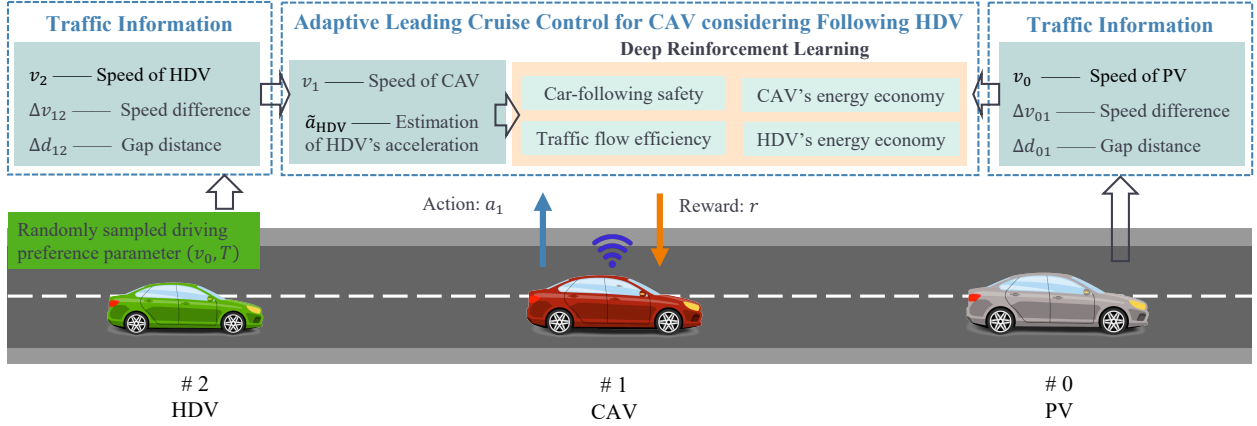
Traffic Information

$v_2$ —— Speed of HDV
$\Delta v_{12}$ —— Speed difference
$\Delta d_{12}$ —— Gap distance

Adaptive Leading Cruise Control for CAV considering Following HDV

Deep Reinforcement Learning

$v_1$ —— Speed of CAV
$\tilde{a}_{\mathrm{HDV}}$ —— Estimation of HDV's acceleration

Car-following safety
CAV's energy economy
Traffic flow efficiency
HDV's energy economy

Traffic Information

$v_0$ —— Speed of PV
$\Delta v_{01}$ —— Speed difference
$\Delta d_{01}$ —— Gap distance

Randomly sampled driving preference parameter $(v_0, T)$

Action: $a_1$

Reward: $r$

# 2
HDV

# 1
CAV

# 0
PV